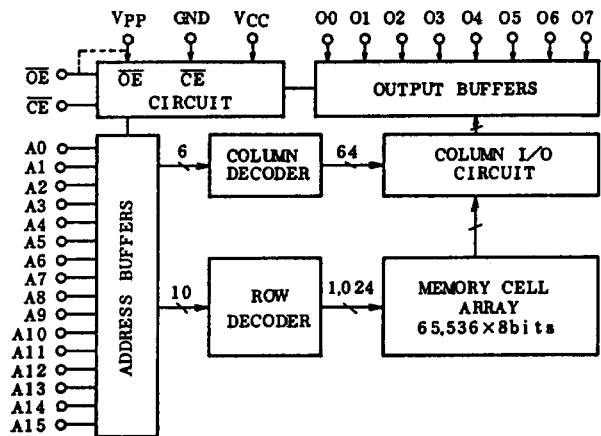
VPP GND VCC O0 O1 O2 O3 O4 O5 O6 O7

$\overline{OE}$
$\overline{CE}$

$\overline{OE}$ $\overline{CE}$
CIRCUIT

OUTPUT BUFFERS

A0
A1
A2
A3
A4
A5
A6
A7
A8
A9
A10
A11
A12
A13
A14
A15

ADDRESS BUFFERS

6

COLUMN DECODER

64

COLUMN I/O CIRCUIT

10

ROW DECODER

1,024

MEMORY CELL ARRAY 65,536×8bits